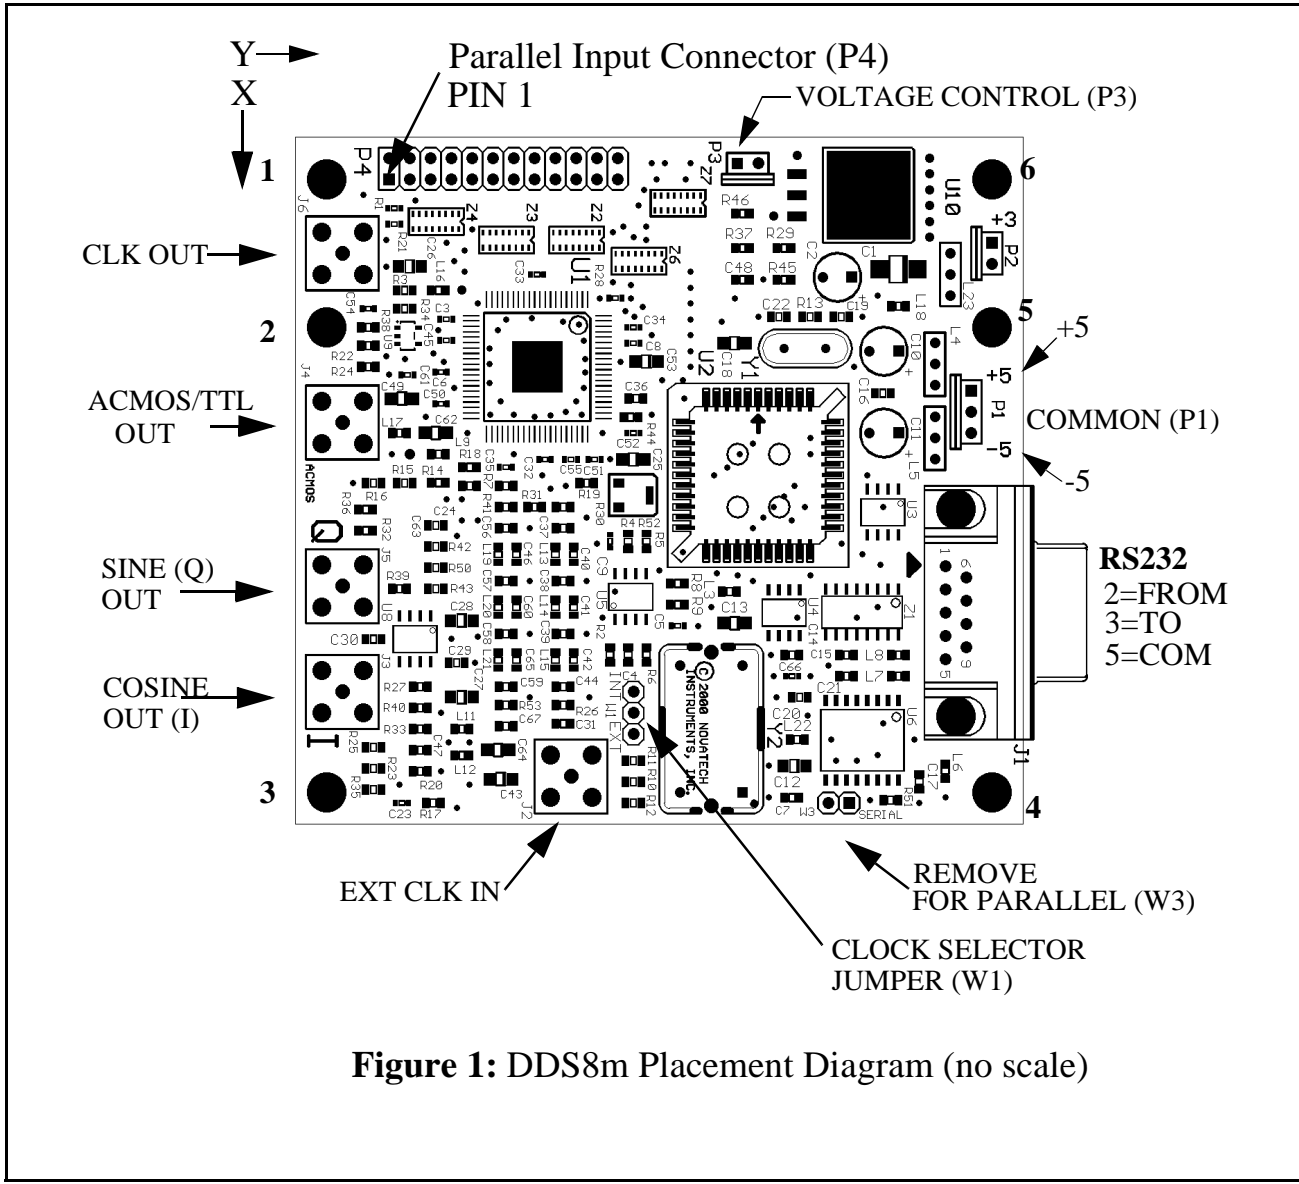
Y
X
Parallel Input Connector (P4)
PIN 1
VOLTAGE CONTROL (P3)

1
2
3
4
5
6

CLK OUT
ACMOS/TTL OUT
SINE (Q) OUT
COSINE OUT (I)
EXT CLK IN
+5
COMMON (P1)
-5
RS232
2=FROM
3=TO
5=COM
REMOVE FOR PARALLEL (W3)
CLOCK SELECTOR JUMPER (W1)

P4 R1 J6 R21 C26 Z4 Z3 Z2 U1 R28 C33 Z6 P3 Z7 R46 R37 R29 C48 R45 C2 C1 U10 +3 P2 L23 L18 C19 R13 C22 C51 R3 L16 R34 C3 R38 U9 C45 R22 R24 J4 C61 C6 C49 C50 C62 L17 L9 ACMOS C34 C8 C53 U2 C18 Y1 L4 C10 C16 P1 +5 -5 C11 L5 C36 R44 C52 C25 R18 R15 R14 R16 R36 C35 R7 C32 C55 C51 R19 C24 R41 C56 R31 R30 R4 R52 R5 C63 R32 J5 R42 R50 R43 R39 U8 L19 C57 L20 C58 L21 C27 C37 L13 C38 L14 C39 L15 C46 C60 C40 C41 C9 U5 C5 R8 R9 L3 C13 U4 C14 Z1 U3 1 6 9 5 C28 C30 J3 C29 R27 R40 R33 R25 L11 C47 L12 R23 R35 R20 C23 R17 C65 C59 C44 R53 R26 C67 C31 C64 C43 J2 C42 R2 C4 R6 INT W1 EXT R11 R10 R12 ©2000 NOVATECH INSTRUMENTS, INC. Y2 C66 C15 L8 L7 C21 C20 L22 U6 C12 C7 W3 SERIAL R51 L6 C17 J1

Figure 1: DDS8m Placement Diagram (no scale)